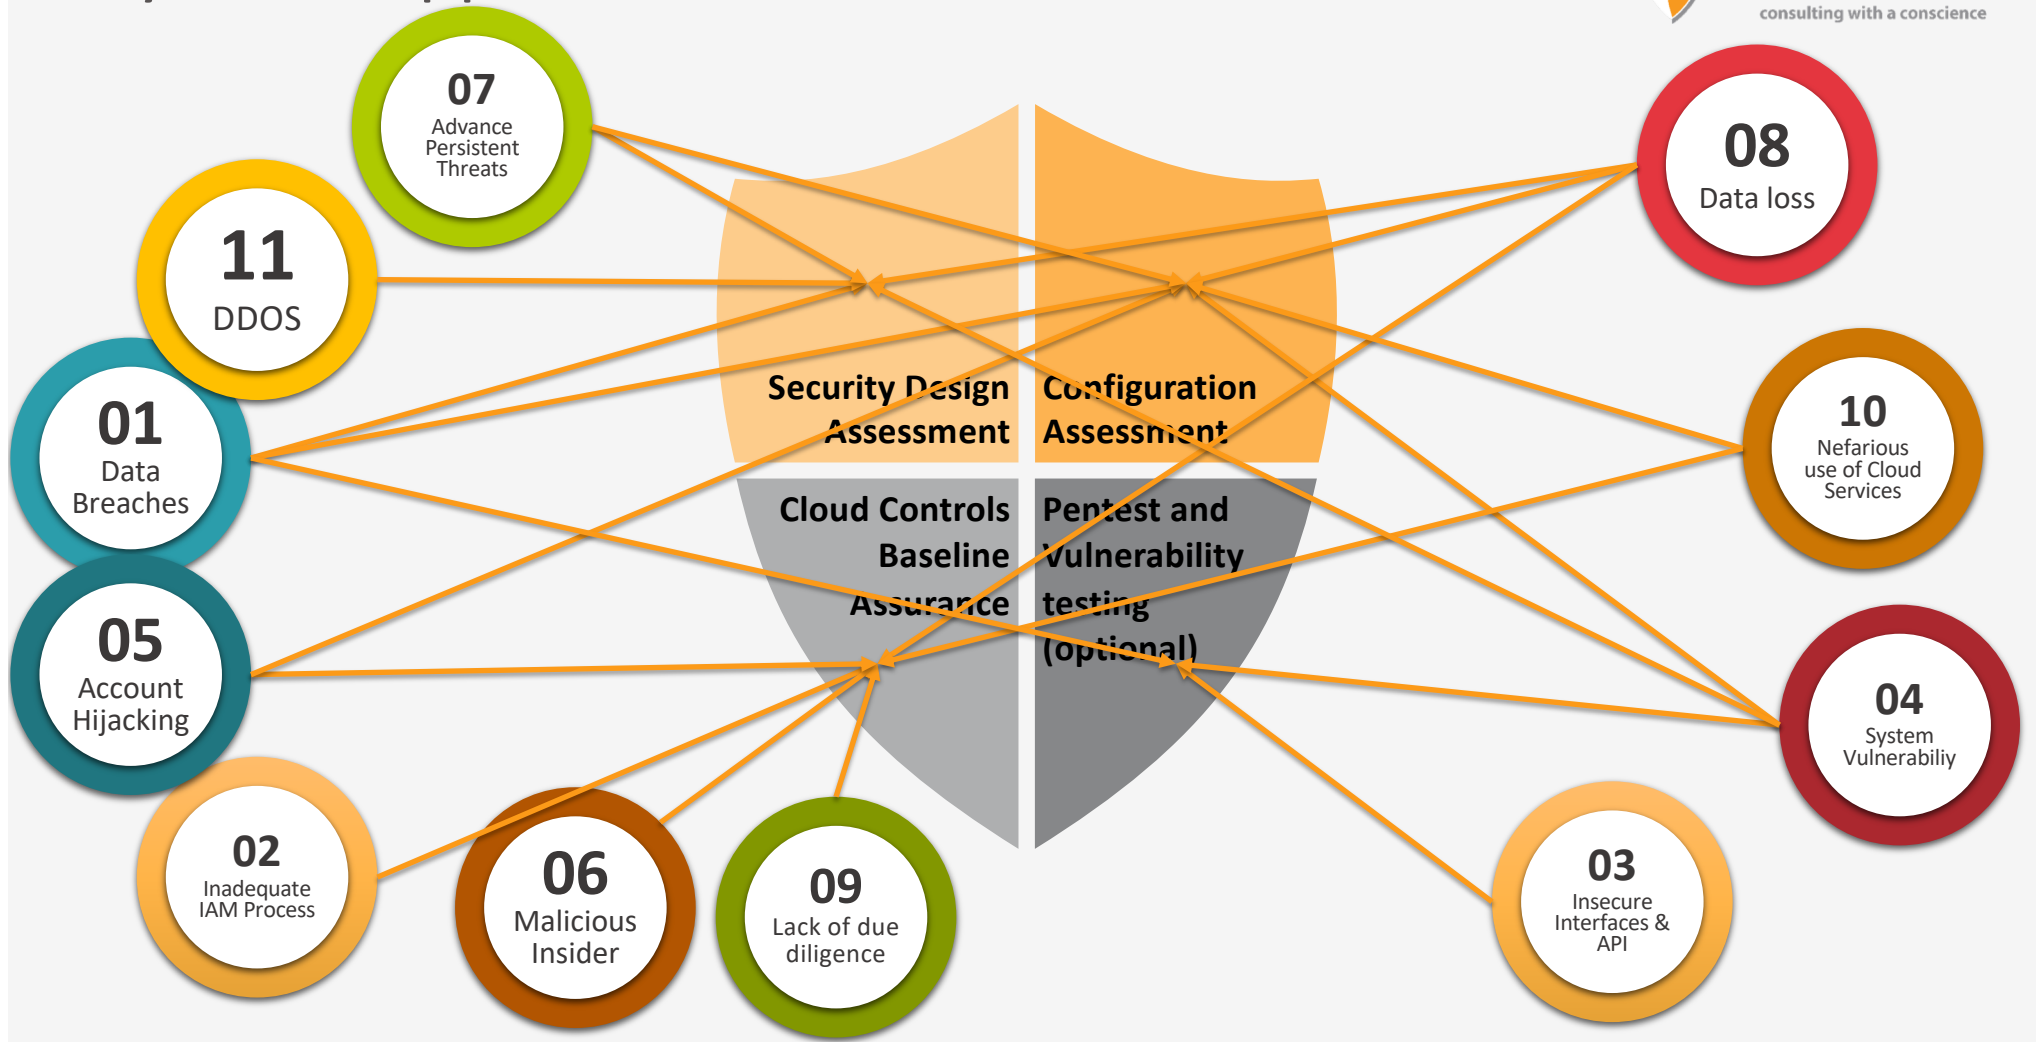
consulting with a conscience

07
Advance Persistent Threats

08
Data loss

11
DDOS

01
Data Breaches

Security Design Assessment

Configuration Assessment

10
Nefarious use of Cloud Services

Cloud Controls Baseline Assurance

Pentest and Vulnerability testing (optional)

05
Account Hijacking

04
System Vulnerabiliy

02
Inadequate IAM Process

06
Malicious Insider

09
Lack of due diligence

03
Insecure Interfaces & API